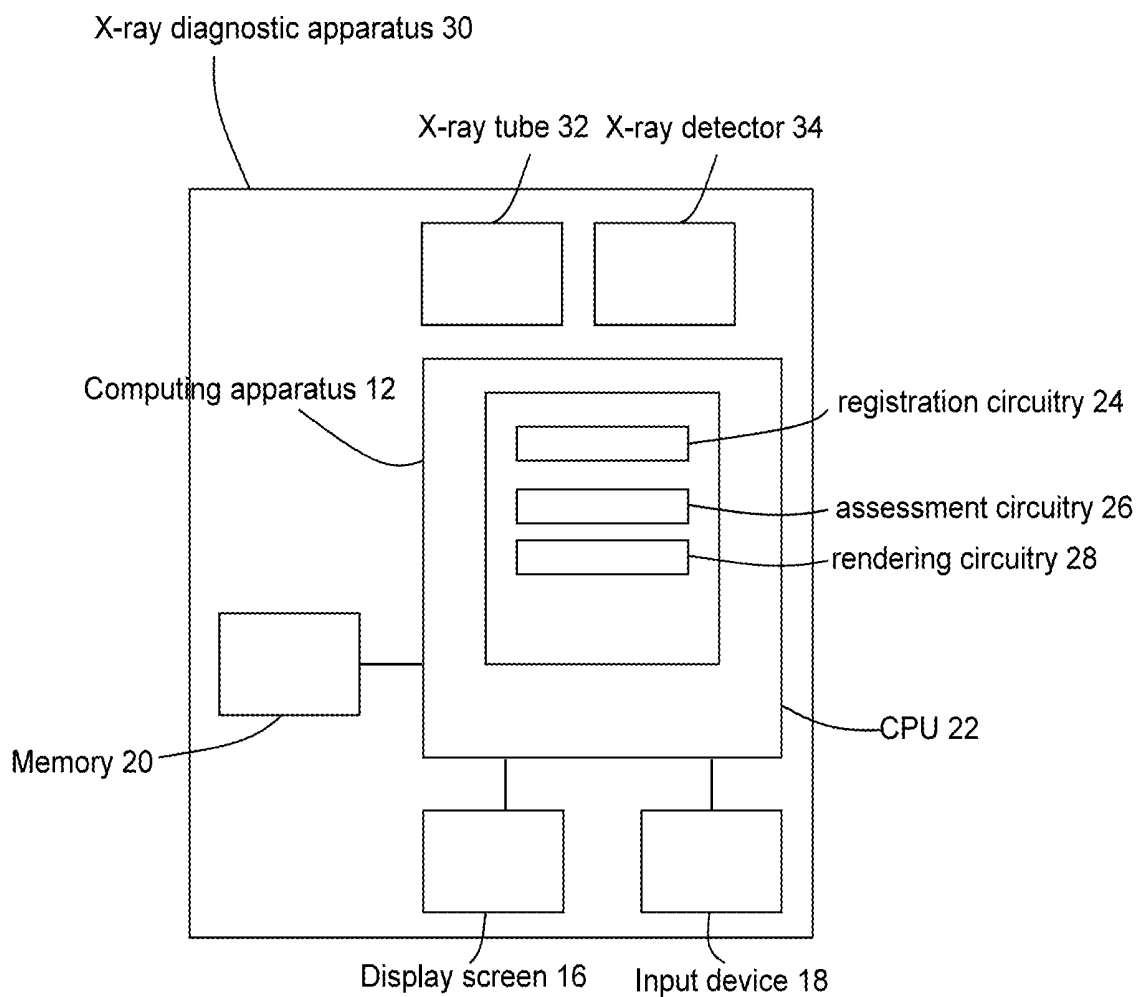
X-ray diagnostic apparatus 30

X-ray tube 32

X-ray detector 34

Computing apparatus 12

registration circuitry 24

assessment circuitry 26

rendering circuitry 28

Memory 20

CPU 22

Display screen 16

Input device 18